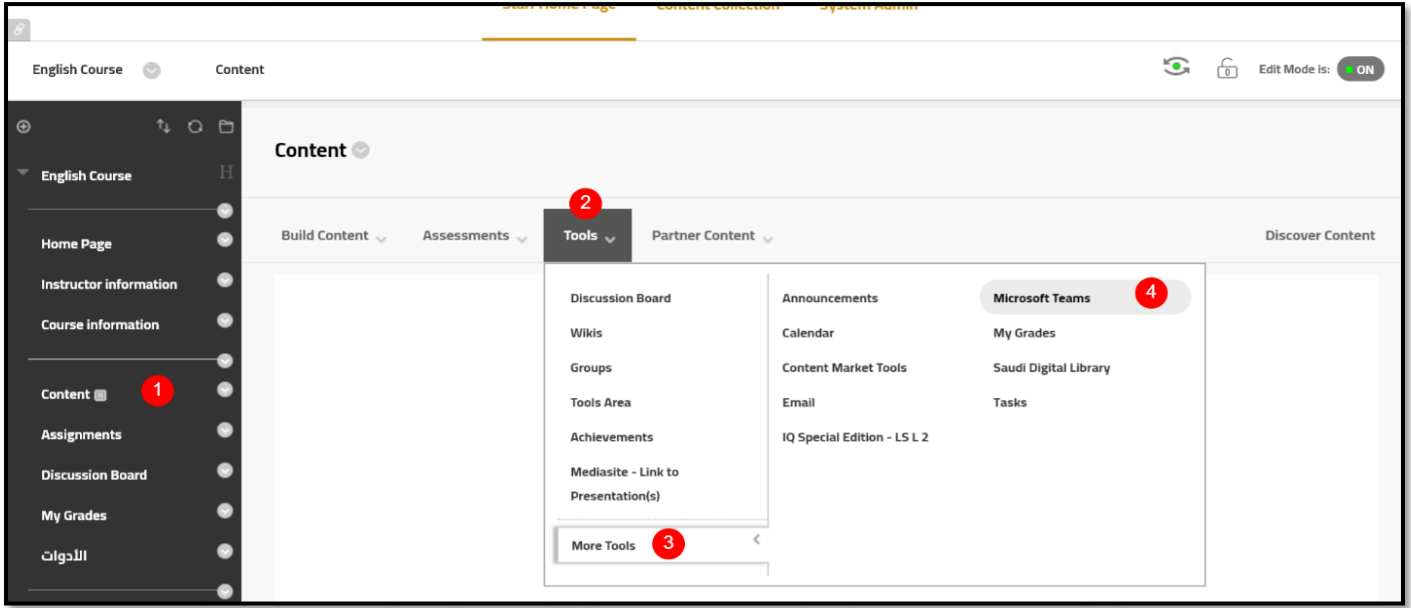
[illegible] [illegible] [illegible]

English Course Content

0 Edit Mode is: ON

English Course

Home Page
Instructor information
Course information
Content 1
Assignments
Discussion Board
My Grades
الأدوات

Content

Build Content Assessments 2 Tools Partner Content Discover Content

Discussion Board
Wikis
Groups
Tools Area
Achievements
Mediasite - Link to Presentation(s)
More Tools 3

Announcements
Calendar
Content Market Tools
Email
IQ Special Edition - LS L 2

Microsoft Teams 4
My Grades
Saudi Digital Library
Tasks